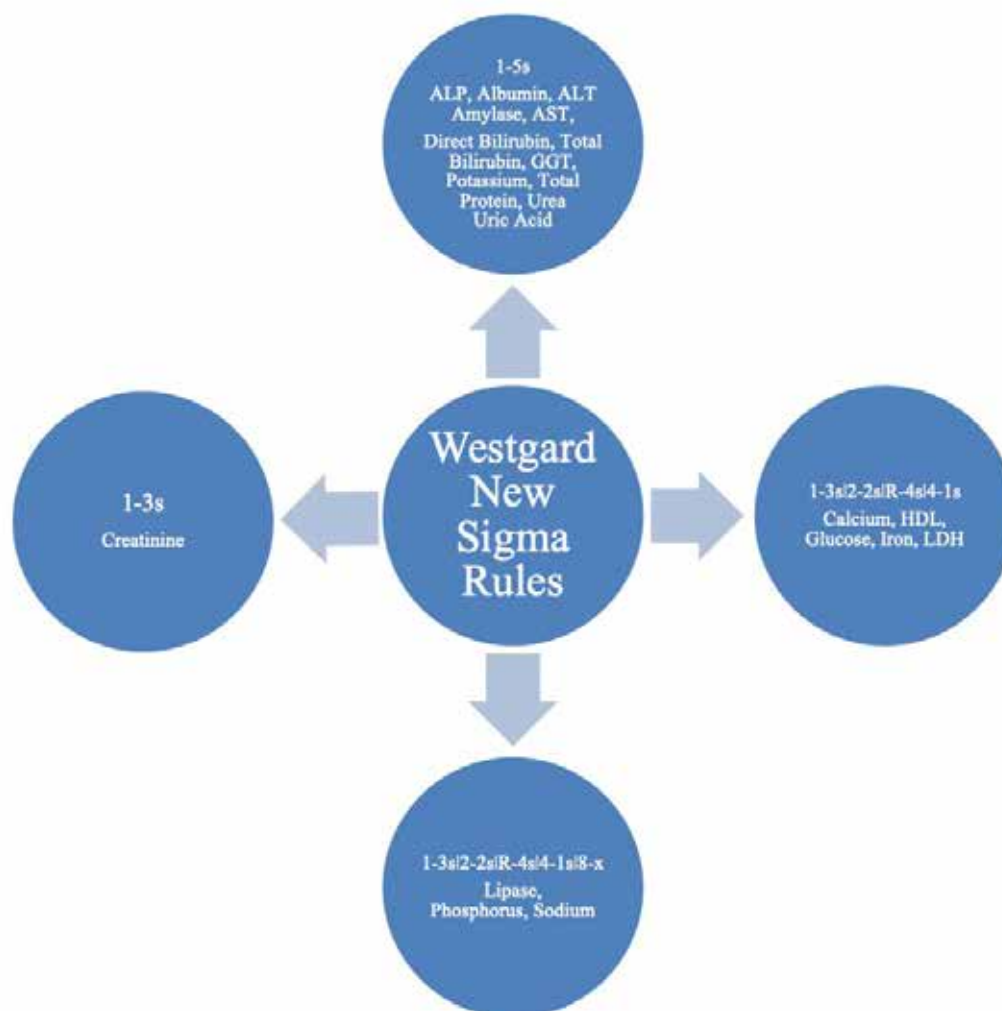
1-5s
ALP, Albumin, ALT
Amylase, AST,
Direct Bilirubin, Total Bilirubin, GGT, Potassium, Total Protein, Urea
Uric Acid

1-3s
Creatinine

Westgard New Sigma Rules

1-3s|2-2s|R-4s|4-1s
Calcium, HDL, Glucose, Iron, LDH

1-3s|2-2s|R-4s|4-1s|8-x
Lipase, Phosphorus, Sodium